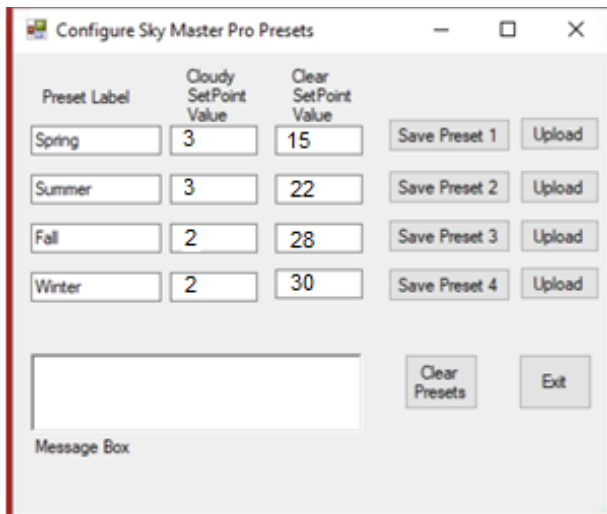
Configure Sky Master Pro Presets

| Preset Label | Cloudy SetPoint Value | Clear SetPoint Value | | |
|---|---|---|---|---|
| Spring | 3 | 15 | Save Preset 1 | Upload |
| Summer | 3 | 22 | Save Preset 2 | Upload |
| Fall | 2 | 28 | Save Preset 3 | Upload |
| Winter | 2 | 30 | Save Preset 4 | Upload |

Clear Presets

Exit

Message Box